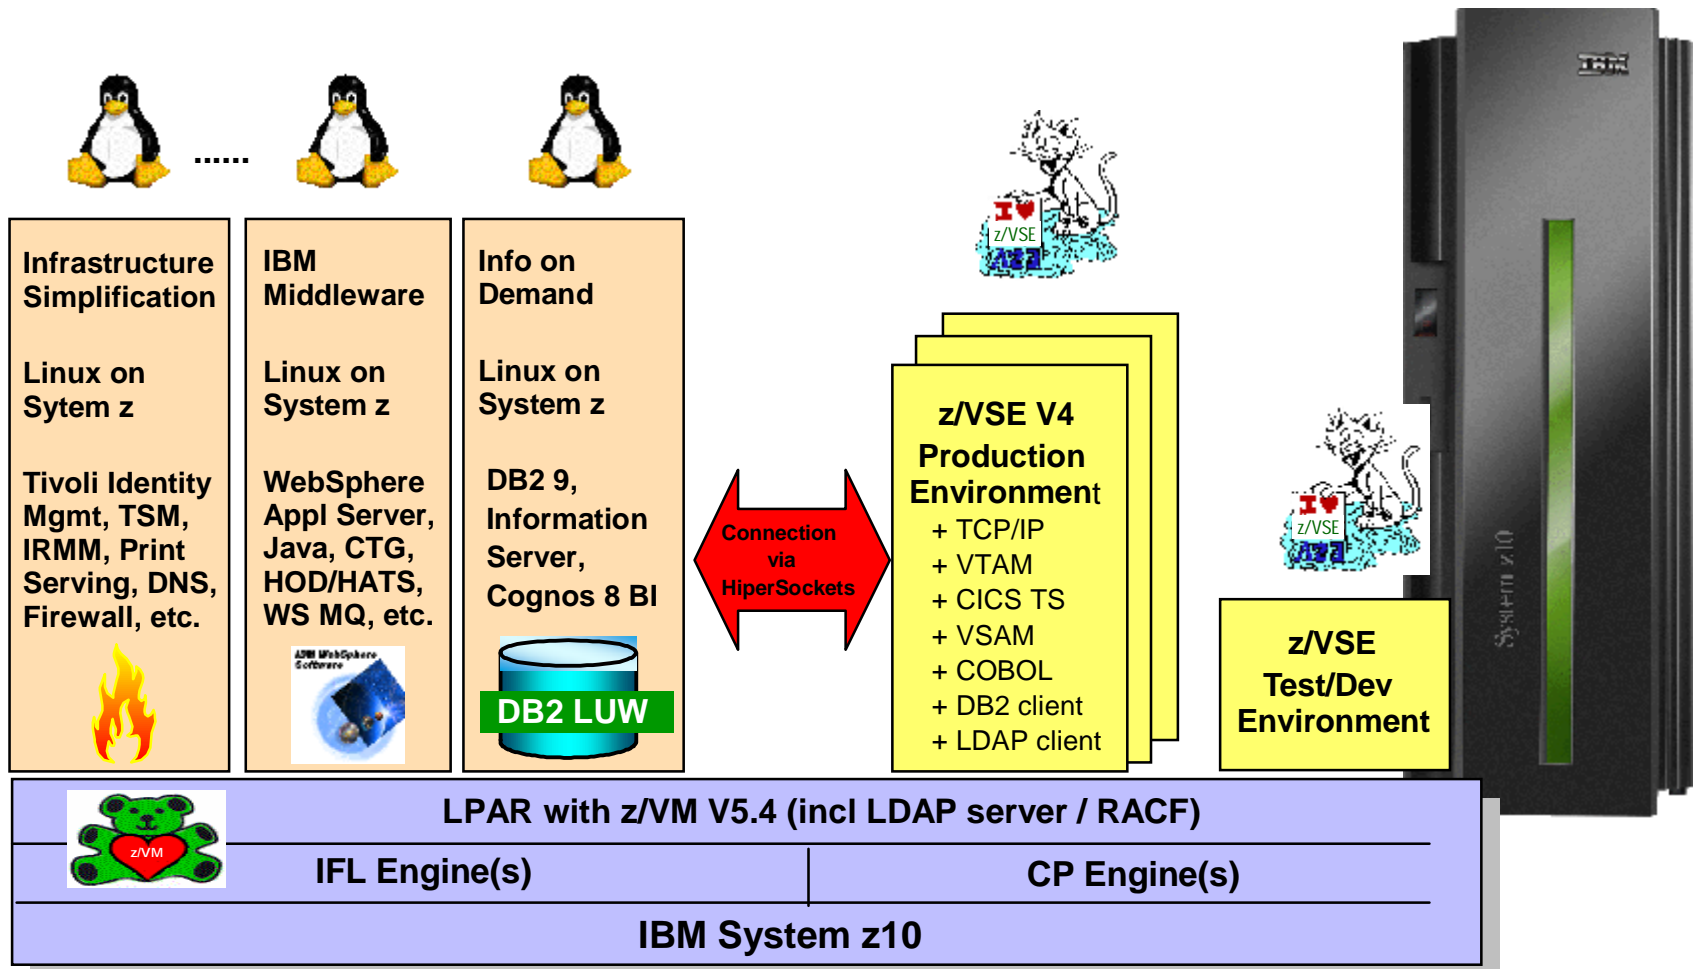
......

Infrastructure Simplification

Linux on Sytem z

Tivoli Identity Mgmt, TSM, IRMM, Print Serving, DNS, Firewall, etc.

IBM Middleware

Linux on System z

WebSphere Appl Server, Java, CTG, HOD/HATS, WS MQ, etc.

IBM WebSphere Software

Info on Demand

Linux on System z

DB2 9, Information Server, Cognos 8 BI

DB2 LUW

Connection via HiperSockets

I ♥ z/VSE

z/VSE V4 Production Environment
+ TCP/IP
+ VTAM
+ CICS TS
+ VSAM
+ COBOL
+ DB2 client
+ LDAP client

I ♥ z/VSE

z/VSE Test/Dev Environment

IBM

System z10

z/VM

LPAR with z/VM V5.4 (incl LDAP server / RACF)

IFL Engine(s)

CP Engine(s)

IBM System z10